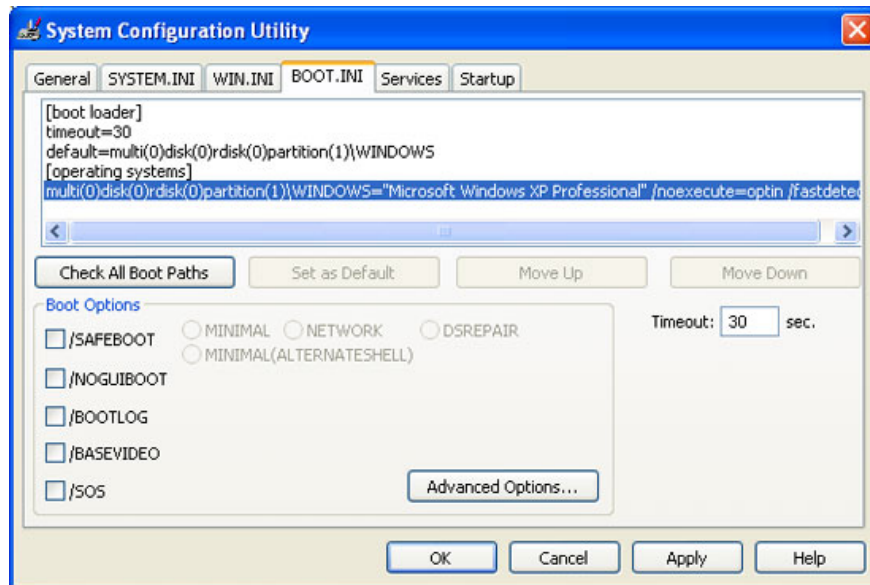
System Configuration Utility

General | SYSTEM.INI | WIN.INI | BOOT.INI | Services | Startup

[boot loader]
timeout=30
default=multi(0)disk(0)rdisk(0)partition(1)\WINDOWS
[operating systems]
multi(0)disk(0)rdisk(0)partition(1)\WINDOWS="Microsoft Windows XP Professional" /noexecute=optin /fastdetec

Check All Boot Paths | Set as Default | Move Up | Move Down

Boot Options
/SAFEBOOT
MINIMAL
NETWORK
DSREPAIR
MINIMAL(ALTERNATESHELL)
/NOGUIBOOT
/BOOTLOG
/BASEVIDEO
/SOS

Timeout: 30 sec.

Advanced Options...

OK | Cancel | Apply | Help